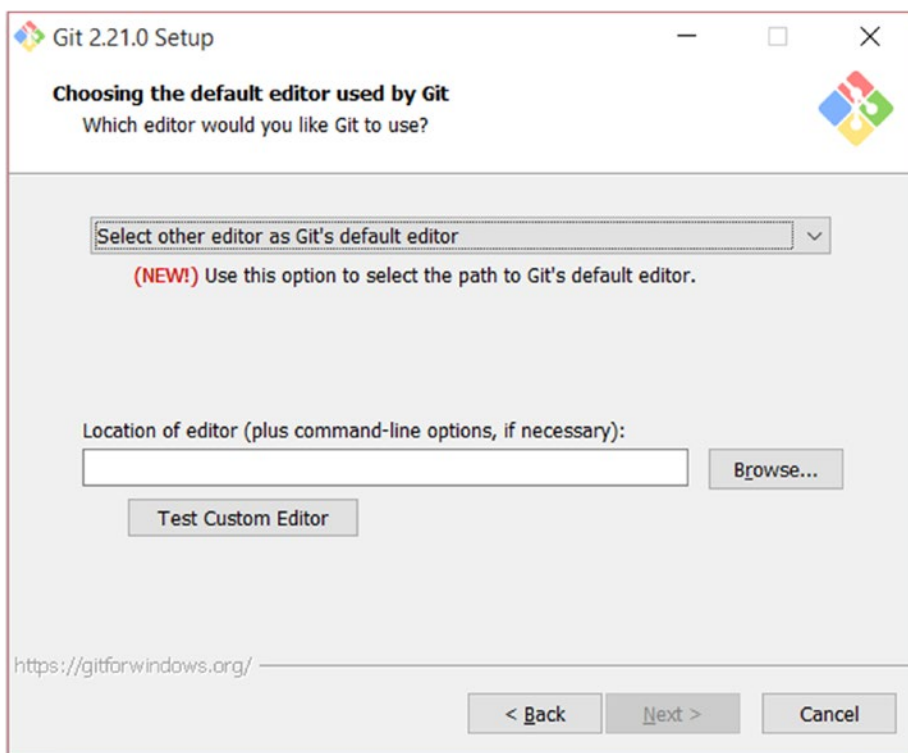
Git 2.21.0 Setup

Choosing the default editor used by Git
Which editor would you like Git to use?

Select other editor as Git's default editor

(NEW!) Use this option to select the path to Git's default editor.

Location of editor (plus command-line options, if necessary):

Browse...

Test Custom Editor

https://gitforwindows.org/

< Back

Next >

Cancel